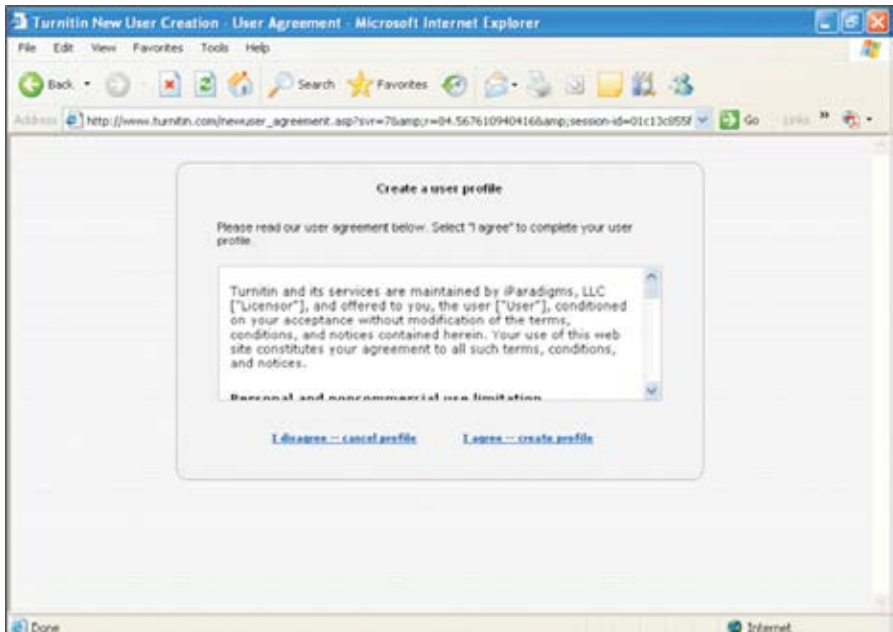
Turnitin New User Creation - User Agreement - Microsoft Internet Explorer

File Edit View Favorites Tools Help

Back Search Favorites

Address http://www.turnitin.com/newuser_agreement.asp?svr=7&amp;r=04.5676109404166amp;session-id=01c13c855f Go Links

Create a user profile

Please read our user agreement below. Select "I agree" to complete your user profile.

Turnitin and its services are maintained by iParadigms, LLC ["Licensor"], and offered to you, the user ["User"], conditioned on your acceptance without modification of the terms, conditions, and notices contained herein. Your use of this web site constitutes your agreement to all such terms, conditions, and notices.

Personal and noncommercial use limitation

I disagree -- cancel profile I agree -- create profile

Done Internet